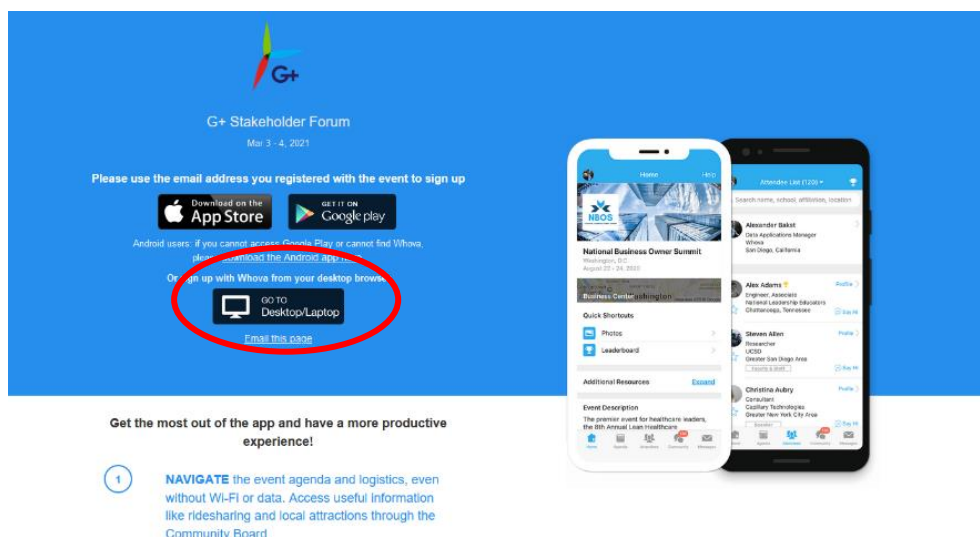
G+

G+ Stakeholder Forum

Mar 3 - 4, 2021

Please use the email address you registered with the event to sign up

Download on the App Store

GET IT ON Google play

Android users: if you cannot access Google Play or cannot find Whova, plea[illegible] download the Android app h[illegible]

O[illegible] gn up with Whova from your desktop browse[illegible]

GO TO Desktop/Laptop

Email this page

Home

NBOS

National Business Owner Summit
Washington, D.C.
August 22 - 24, 2022

Business Center

Quick Shortcuts

Photos

Leaderboard

Additional Resources

Expand

Event Description

The premier event for healthcare leaders, the 8th Annual Lean Healthcare

Attendee List (120)

Search name, school, affiliation, location

Alexander Bakst
Data Applications Manager
Whova
San Diego, California

Alex Adams
Engineer, Associate
National Leadership Educators
Chattanooga, Tennessee

Profile

Steven Allen
Researcher
UCSD
Greater San Diego Area

Profile

Christina Aubry
Consultant
Capillary Technologies
Greater New York City Area

Profile

Get the most out of the app and have a more productive experience!

1

NAVIGATE the event agenda and logistics, even without Wi-Fi or data. Access useful information like ridesharing and local attractions through the Community Board.